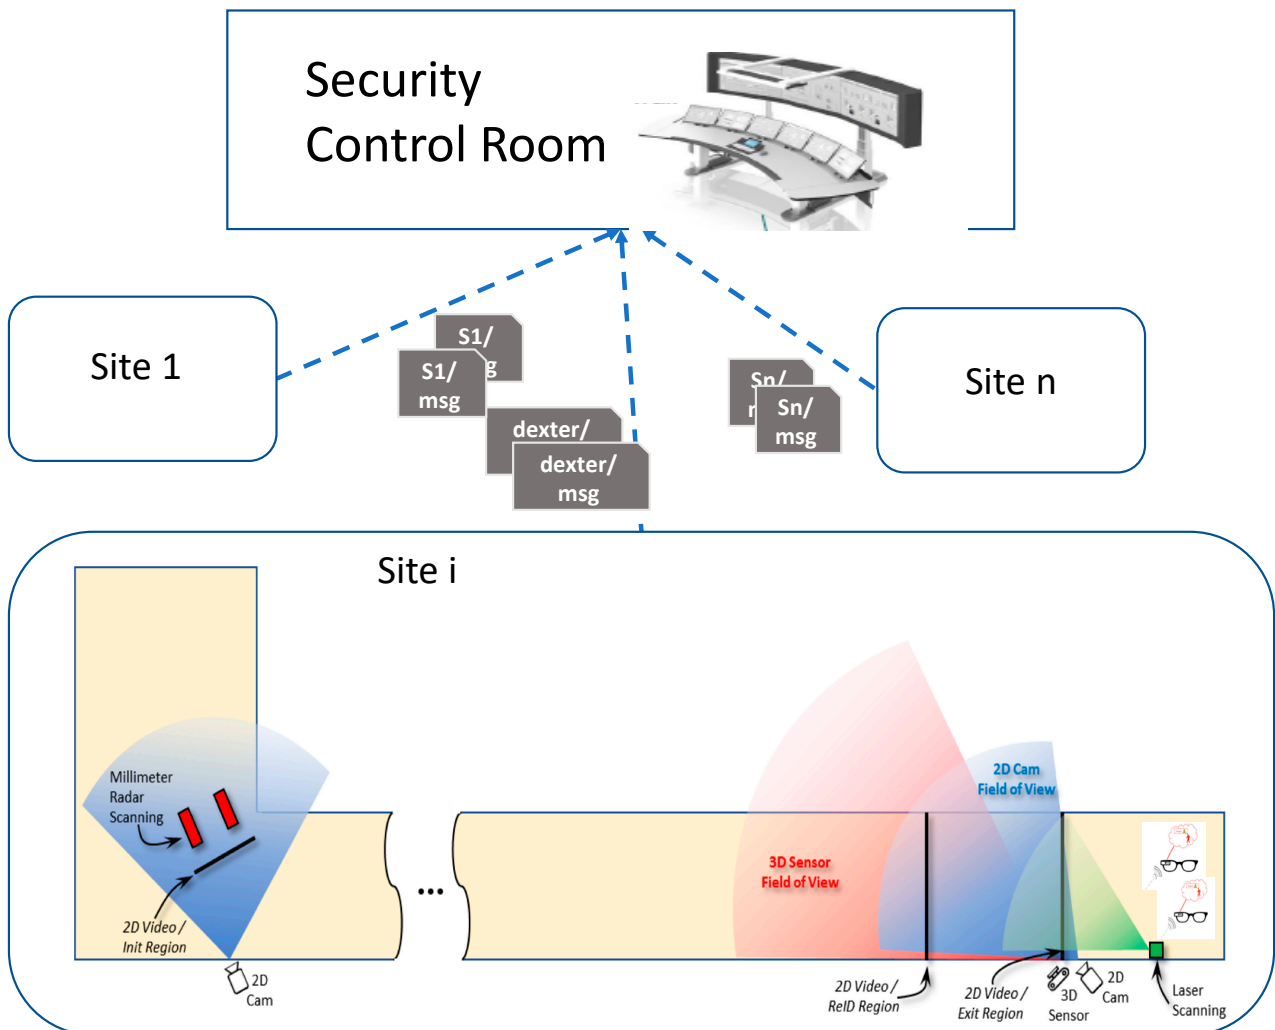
Security Control Room

Site 1

S1/ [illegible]g

S1/ msg

dexter/

dexter/ msg

Sn/ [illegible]

Sn/ msg

Site n

Site i

Millimeter Radar Scanning

2D Video / Init Region

2D Cam

...

3D Sensor Field of View

2D Cam Field of View

2D Video / ReID Region

2D Video / Exit Region

3D Sensor

2D Cam

Laser Scanning